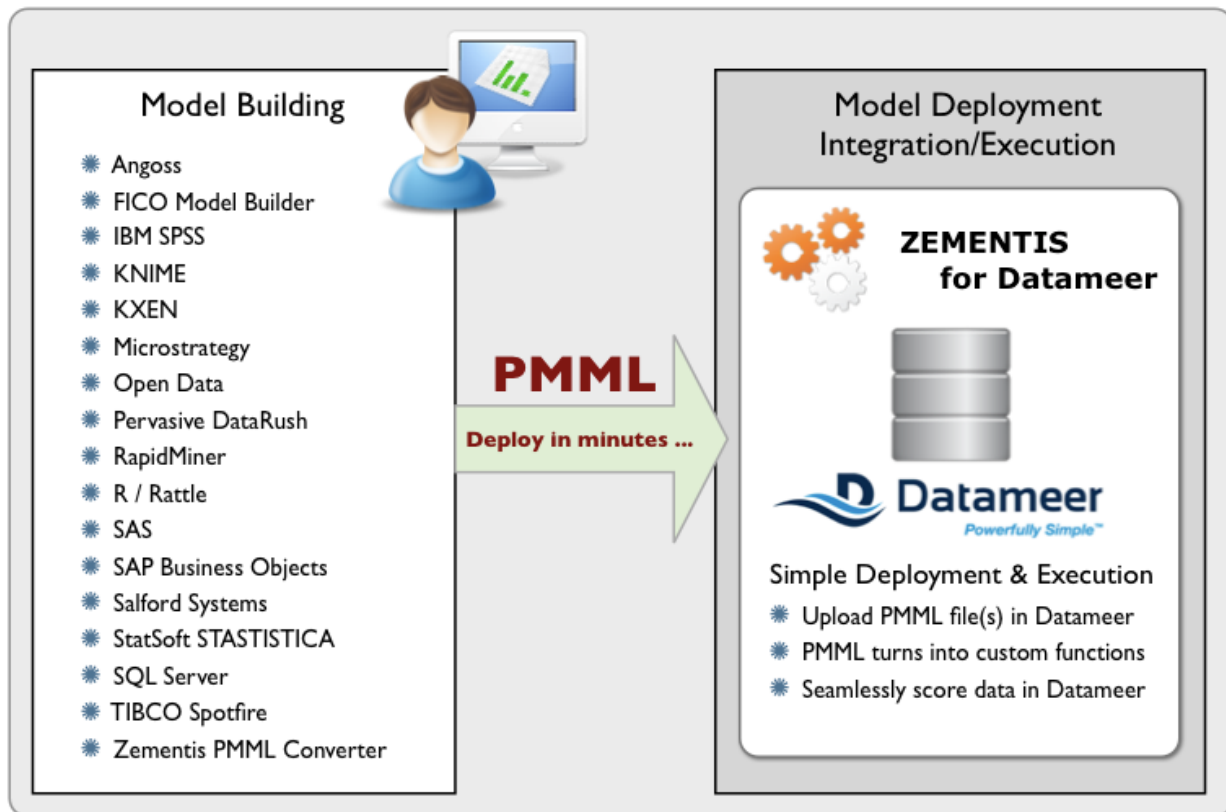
Model Building

- Angoss
- FICO Model Builder
- IBM SPSS
- KNIME
- KXEN
- Microstrategy
- Open Data
- Pervasive DataRush
- RapidMiner
- R / Rattle
- SAS
- SAP Business Objects
- Salford Systems
- StatSoft STASTISTICA
- SQL Server
- TIBCO Spotfire
- Zementis PMML Converter

PMML

Deploy in minutes ...

Model Deployment Integration/Execution

ZEMENTIS for Datameer

Datameer
Powerfully Simple™

Simple Deployment & Execution

- Upload PMML file(s) in Datameer
- PMML turns into custom functions
- Seamlessly score data in Datameer